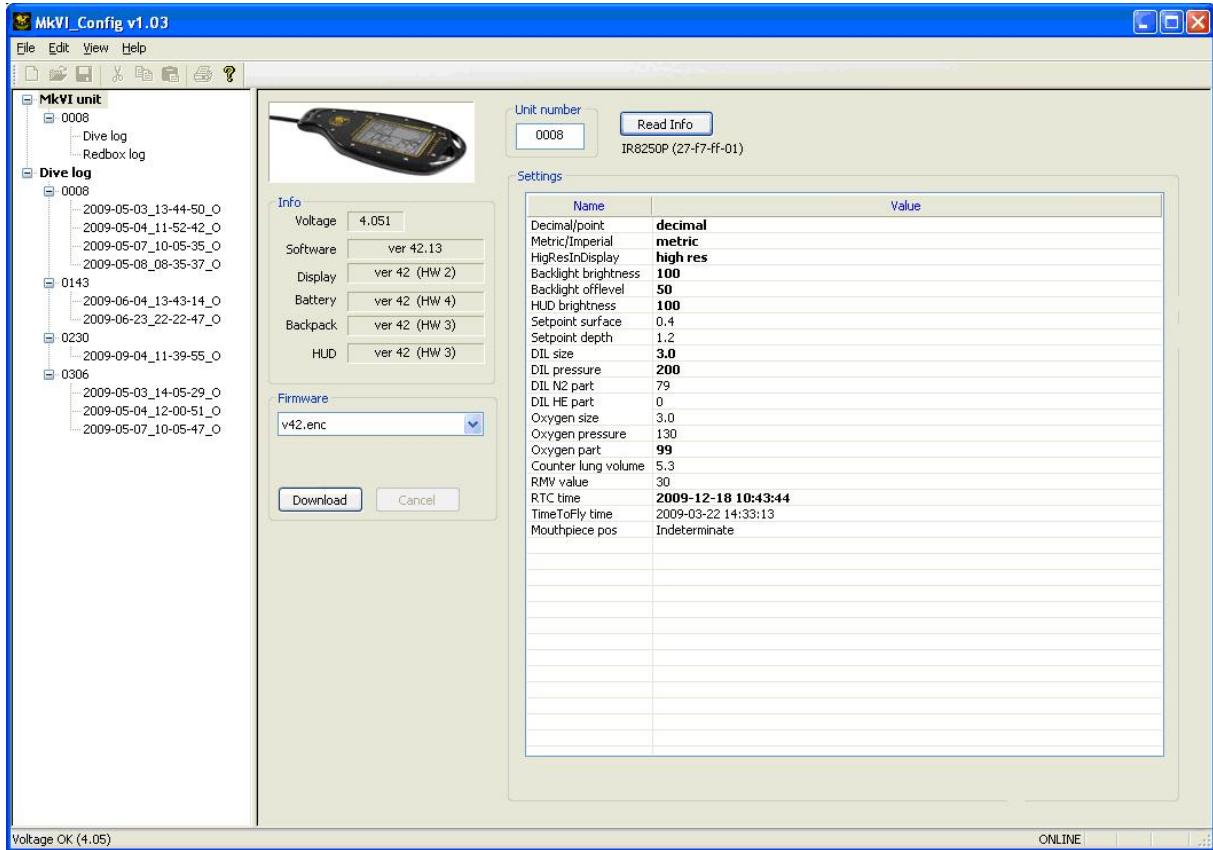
MkVI_Config v1.03

File Edit View Help

MkVI unit
0008
Dive log
Redbox log
Dive log
0008
2009-05-03_13-44-50_O
2009-05-04_11-52-42_O
2009-05-07_10-05-35_O
2009-05-08_08-35-37_O
0143
2009-06-04_13-43-14_O
2009-06-23_22-22-47_O
0230
2009-09-04_11-39-55_O
0306
2009-05-03_14-05-29_O
2009-05-04_12-00-51_O
2009-05-07_10-05-47_O

Info
Voltage 4.051
Software ver 42.13
Display ver 42 (HW 2)
Battery ver 42 (HW 4)
Backpack ver 42 (HW 3)
HUD ver 42 (HW 3)

Firmware
v42.enc

Download Cancel

Unit number
0008
Read Info
IR8250P (27-f7-ff-01)

Settings

| Name | Value |
|---|---|
| Decimal/point | decimal |
| Metric/Imperial | metric |
| HigResInDisplay | high res |
| Backlight brightness | 100 |
| Backlight offlevel | 50 |
| HUD brightness | 100 |
| Setpoint surface | 0.4 |
| Setpoint depth | 1.2 |
| DIL size | 3.0 |
| DIL pressure | 200 |
| DIL N2 part | 79 |
| DIL HE part | 0 |
| Oxygen size | 3.0 |
| Oxygen pressure | 130 |
| Oxygen part | 99 |
| Counter lung volume | 5.3 |
| RMV value | 30 |
| RTC time | 2009-12-18 10:43:44 |
| TimeToFly time | 2009-03-22 14:33:13 |
| Mouthpiece pos | Indeterminate |

Voltage OK (4.05)
ONLINE